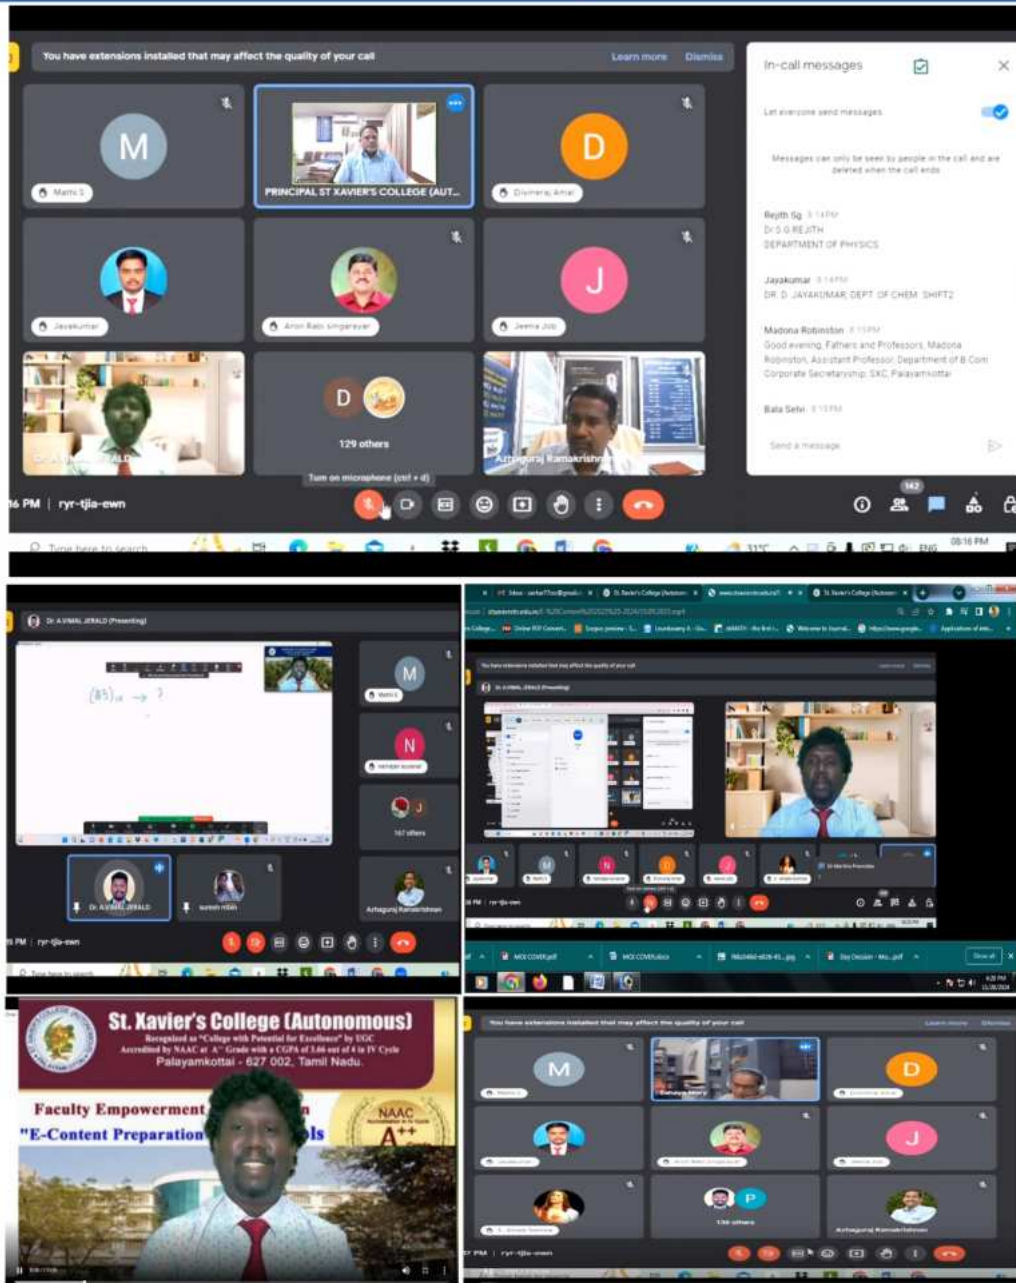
You have extensions installed that may affect the quality of your call
Learn more
Dismiss

M
Mathi S

PRINCIPAL ST XAVIER'S COLLEGE (AUT...

D
Diwneraj Amal

Jayakumar

Arun Babi Singarayar

J
Jeena Job

Dr. A. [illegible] ALD

D
129 others

Azhaguraj Ramakrishnan

Turn on microphone (ctrl + d)

6 PM | ryr-tjia-ewn

In-call messages

Let everyone send messages

Messages can only be seen by people in the call and are deleted when the call ends

Rejith Sg 5:14 PM
Dr S G REJITH
DEPARTMENT OF PHYSICS

Jayakumar 5:14 PM
DR. D. JAYAKUMAR DEPT OF CHEM SHIFT2

Madona Robinston 5:15 PM
Good evening, Fathers and Professors, Madona Robinston, Assistant Professor, Department of B.Com Corporate Secretaryship, SXC, Palayamkottai

Bala Selvi 5:15 PM

Send a message

142

Type here to search
31°C
ENG
05:16 PM

Dr. A.VIMAL JERALD (Presenting)

$(85)_{10} \rightarrow ?$

M
Mathi S

N
Nandini kumar

167 others

Dr. A.VIMAL JERALD

suresh mbn

Azhaguraj Ramakrishnan

6 PM | ryr-tjia-ewn

Type here to search

You have extensions installed that may affect the quality of your call

Dr. A.VIMAL JERALD (Presenting)

MOI COVER.pdf
MOI COVER.docx
Day Decision - Mo...pdf
Show all

St. Xavier's College (Autonomous)
Recognized as "College with Potential for Excellence" by UGC
Accredited by NAAC at A++ Grade with a CGPA of 3.66 out of 4 in IV Cycle
Palayamkottai - 627 002, Tamil Nadu.

Faculty Empowerment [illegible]
"E-Content Preparation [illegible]ls

NAAC
A++

You have extensions installed that may affect the quality of your call
Learn more
Dismiss

M
D
J
P
136 others
Azhaguraj Ramakrishnan

PM | ryr-tjia-ewn